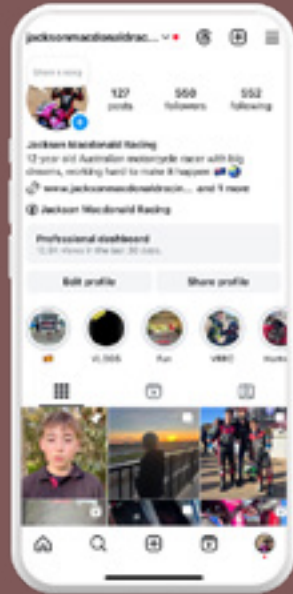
jacksonmacdonaldrac...

Share a song

127 posts

550 followers

552 following

Jackson Macdonald Racing

12 year old Australian motorcycle racer with big dreams, working hard to make it happen

www.jacksonmacdonaldracin... and 1 more

Jackson Macdonald Racing

Professional dashboard

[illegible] views in the last 30 days

Edit profile

Share profile

VLOGS

Fun

VRRC

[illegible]